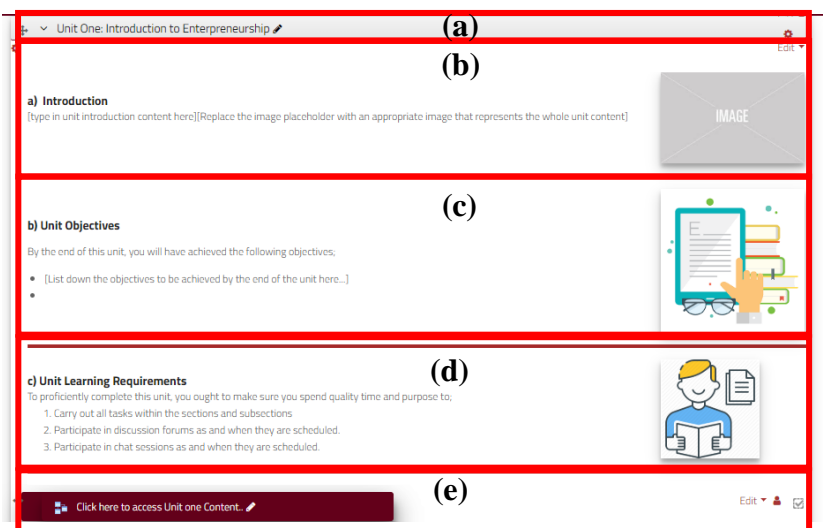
Unit One: Introduction to Enterpreneurship

(a)

Edit

(b)

a) Introduction

[type in unit introduction content here][Replace the image placeholder with an appropriate image that represents the whole unit content]

IMAGE

(c)

b) Unit Objectives

By the end of this unit, you will have achieved the following objectives,

- [List down the objectives to be achieved by the end of the unit here...]
-

(d)

c) Unit Learning Requirements

To proficiently complete this unit, you ought to make sure you spend quality time and purpose to;

1. Carry out all tasks within the sections and subsections
2. Participate in discussion forums as and when they are scheduled.
3. Participate in chat sessions as and when they are scheduled.

(e)

Click here to access Unit one Content..

Edit